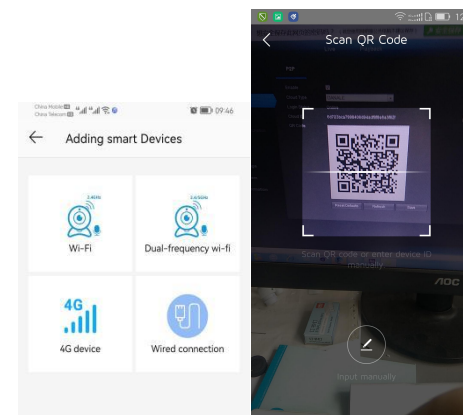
China Mobile
China Telecom
09:46

Adding smart Devices

2.4GHz
Wi-Fi

2.4/5GHz
Dual-frequency wi-fi

4G
4G device

Wired connection

Scan QR Code

Scan QR code or enter device ID manually

AOC

Input manually